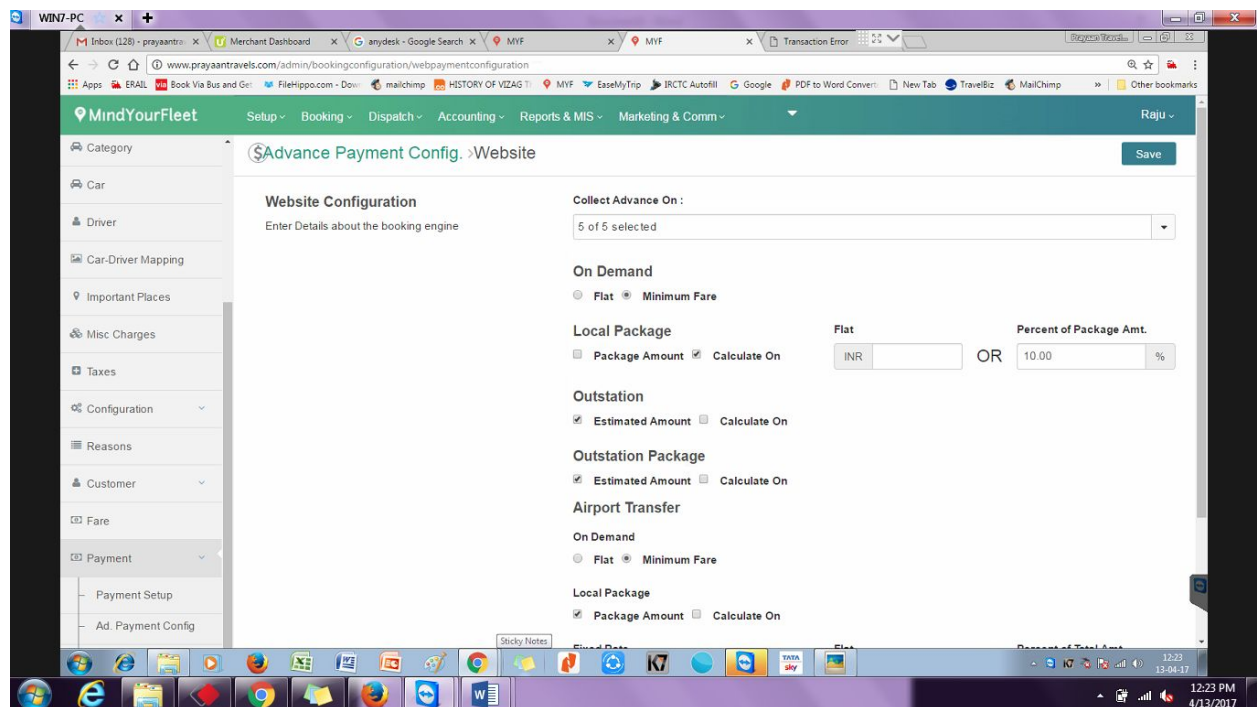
WIN7-PC

M Inbox (128) - prayaantra | Merchant Dashboard | G anydesk - Google Search | MYF | MYF | Transaction Error

Prayaan Travels

www.prayaantravels.com/admin/bookingconfiguration/webpaymentconfiguration

Apps ERAIL Book Via Bus and Get FileHippo.com - Dow mailchimp HISTORY OF VIZAG T MYF EaseMyTrip IRCTC Autofill Google PDF to Word Convert New Tab TravelBiz MailChimp » Other bookmarks

MindYourFleet

Setup Booking Dispatch Accounting Reports & MIS Marketing & Comm

Raju

Category
Car
Driver
Car-Driver Mapping
Important Places
Misc Charges
Taxes
Configuration
Reasons
Customer
Fare
Payment
Payment Setup
Ad. Payment Config

$Advance Payment Config. >Website

Save

Website Configuration
Enter Details about the booking engine

Collect Advance On :
5 of 5 selected

On Demand
Flat Minimum Fare

Local Package
Package Amount Calculate On
Flat
INR
OR
Percent of Package Amt.
10.00 %

Outstation
Estimated Amount Calculate On

Outstation Package
Estimated Amount Calculate On

Airport Transfer

On Demand
Flat Minimum Fare

Local Package
Package Amount Calculate On

Sticky Notes

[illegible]

12:23
13-04-17

12:23 PM
4/13/2017